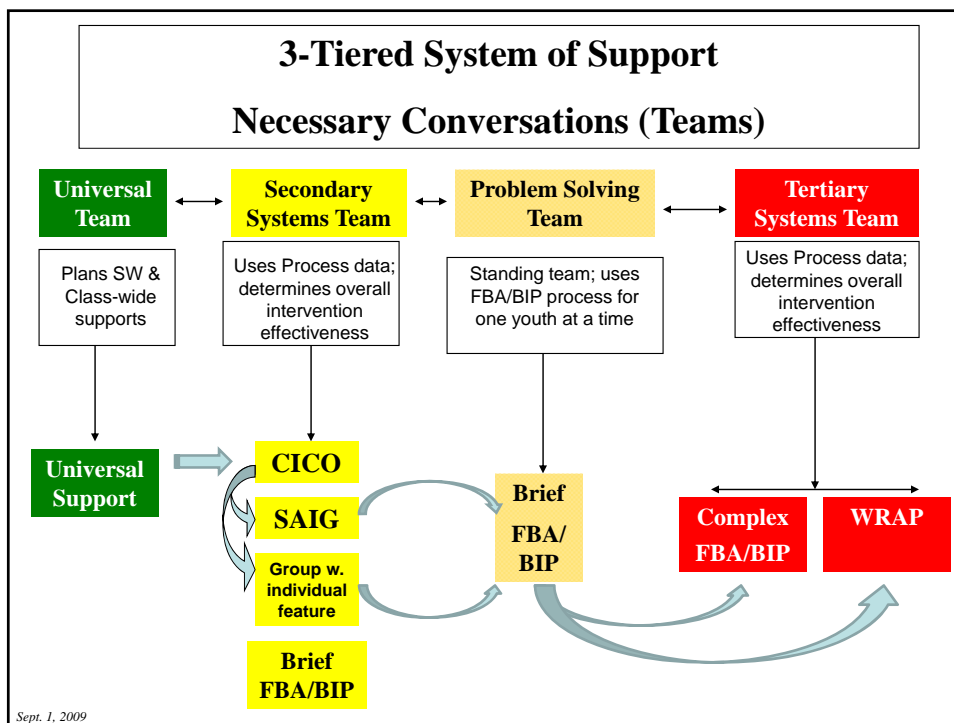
3-Tiered System of Support

Necessary Conversations (Teams)

Universal Team

Secondary Systems Team

Problem Solving Team

Tertiary Systems Team

Plans SW & Class-wide supports

Uses Process data; determines overall intervention effectiveness

Standing team; uses FBA/BIP process for one youth at a time

Uses Process data; determines overall intervention effectiveness

Universal Support

CICO

SAIG

Group w. individual feature

Brief FBA/BIP

Brief FBA/ BIP

Complex FBA/BIP

WRAP

Sept. 1, 2009